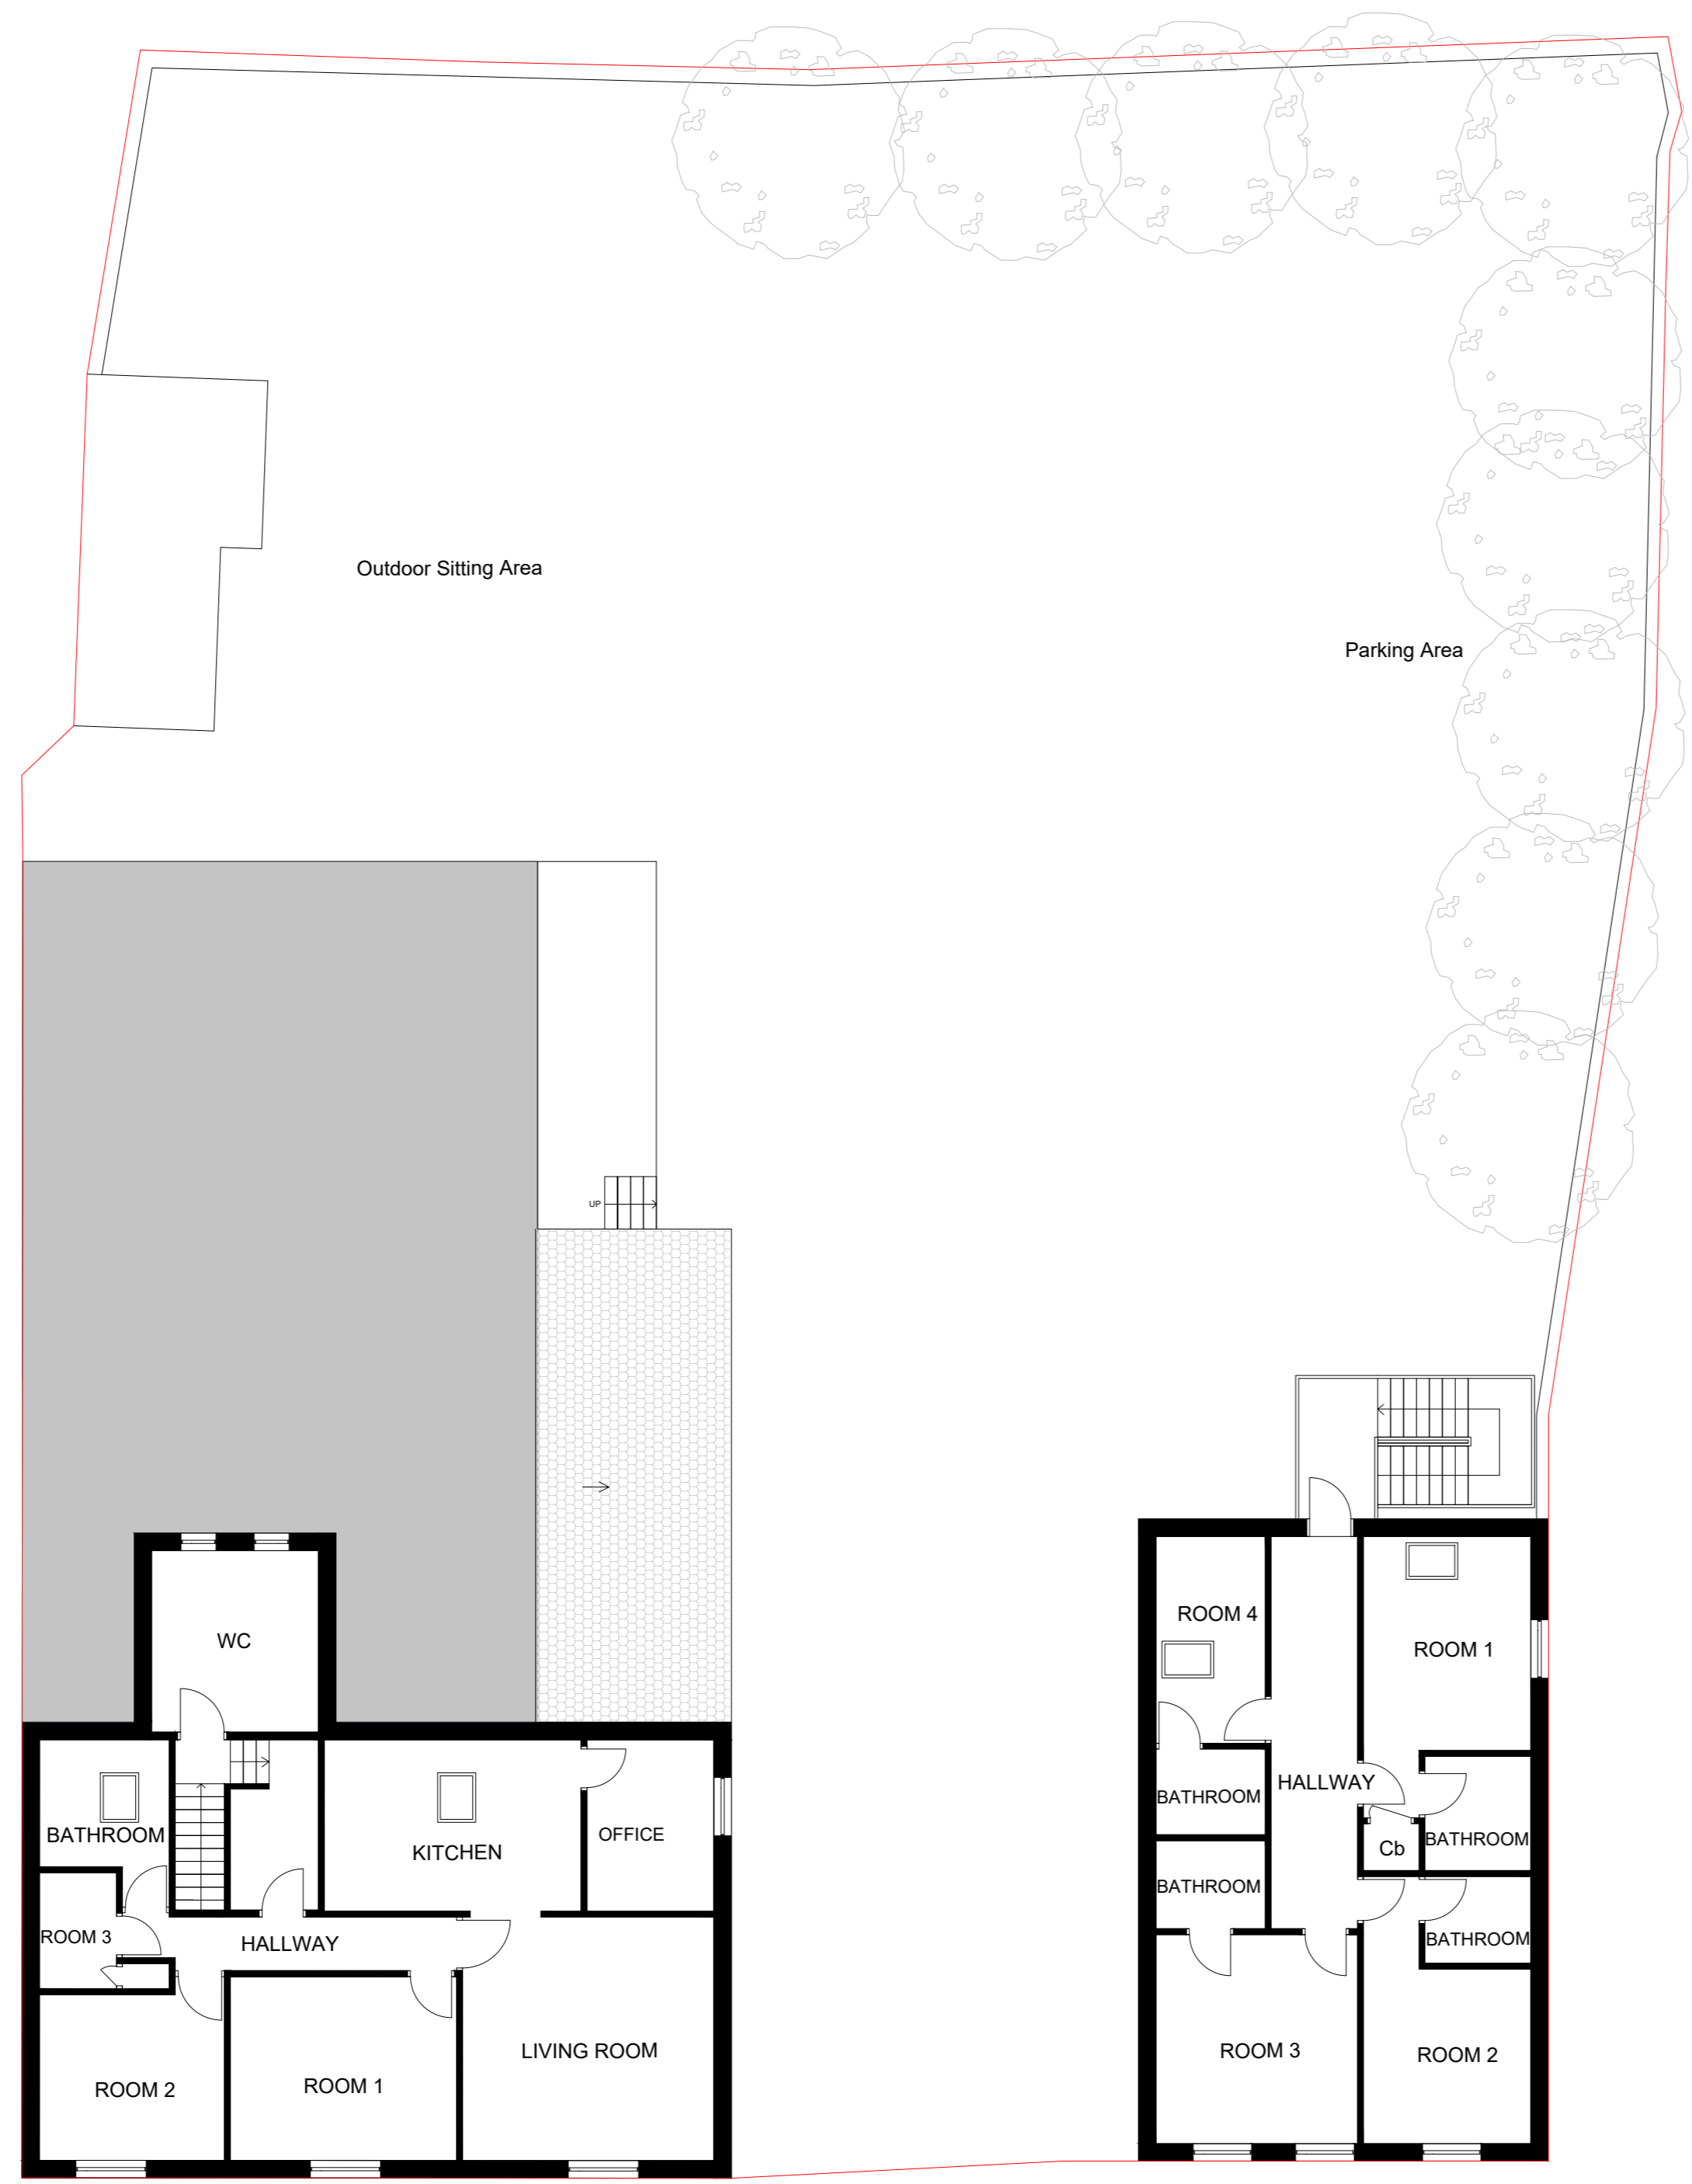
Outdoor Sitting Area

Parking Area

UP

WC

BATHROOM

KITCHEN

OFFICE

ROOM 3

HALLWAY

LIVING ROOM

ROOM 2

ROOM 1

ROOM 4

ROOM 1

BATHROOM

HALLWAY

Cb

BATHROOM

BATHROOM

BATHROOM

ROOM 3

ROOM 2